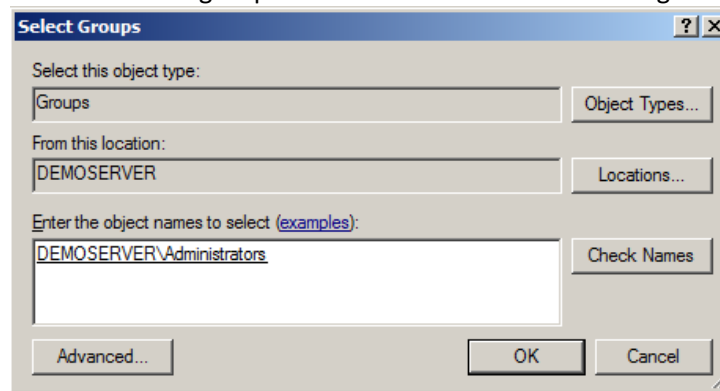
Select Groups

?

Select this object type:

Groups

Object Types...

From this location:

DEMOSERVER

Locations...

Enter the object names to select (examples):

DEMOSERVER\Administrators

Check Names

Advanced...

OK

Cancel